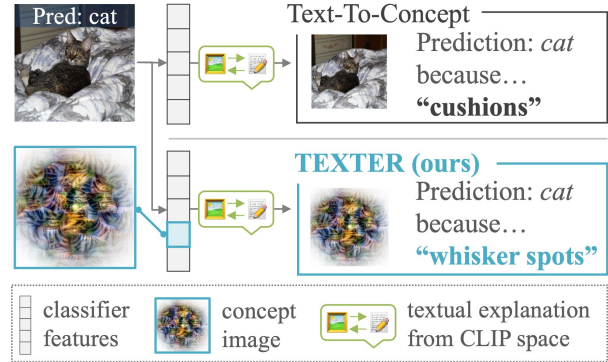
Pred: cat

Text-To-Concept

Prediction: *cat* because…
**“cushions”**

TEXTER (ours)

Prediction: *cat* because…
**“whisker spots”**

classifier features

concept image

textual explanation from CLIP space